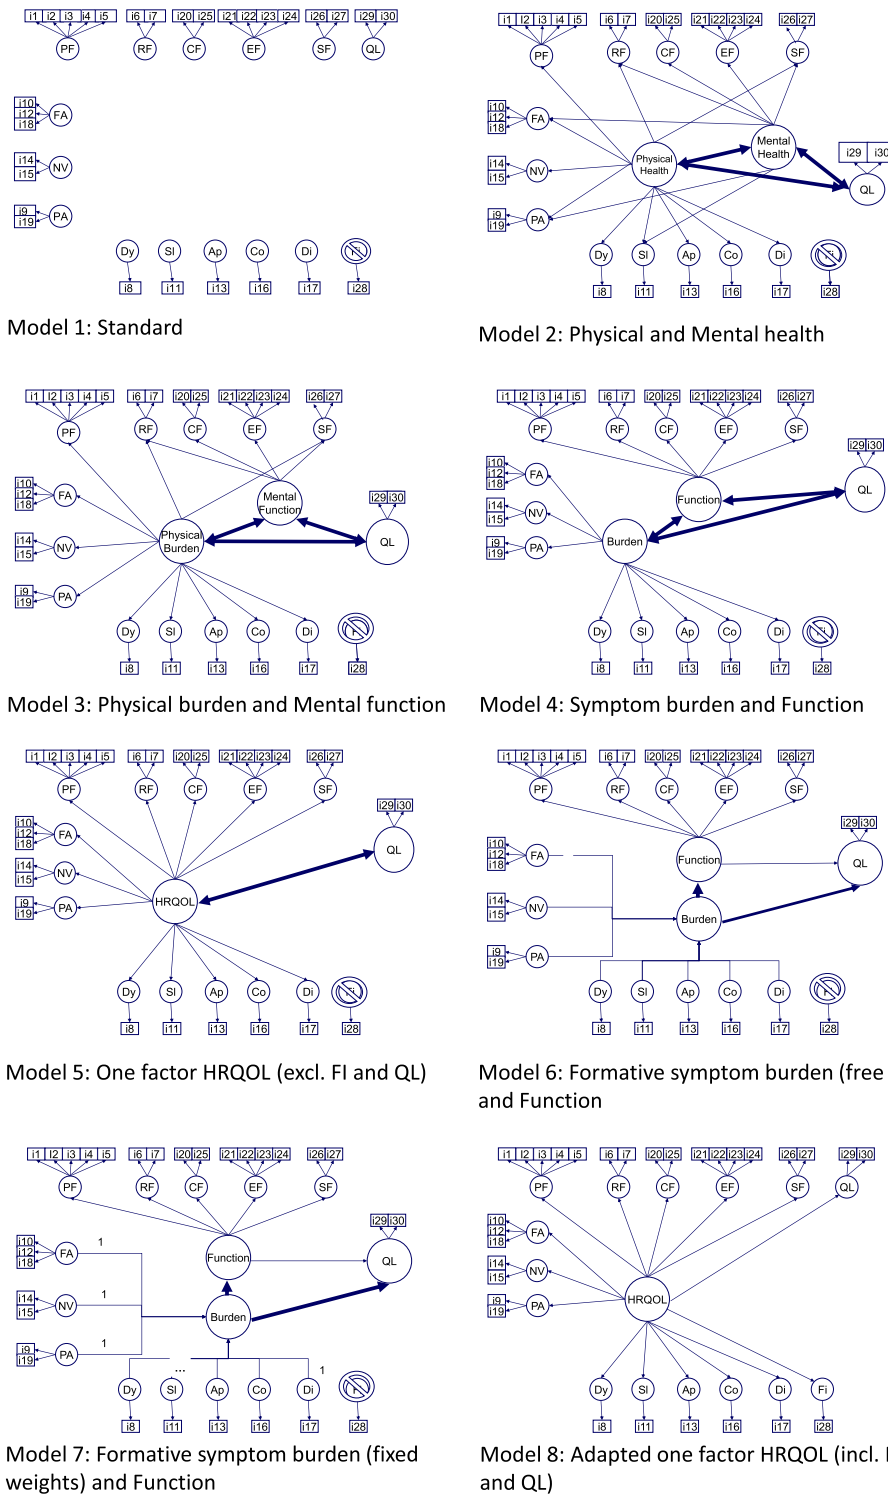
i1 i2 i3 i4 i5 i6 i7 i20 i25 i21 i23 i24 i26 i27 i29 i30
PF RF CF EF SF QL
i10 i12 i18 FA
i14 i15 NV
i9 i19 PA
Dy Sl Ap Co Di Fi
i8 i11 i13 i16 i17 i28

Model 1: Standard

i1 i2 i3 i4 i5 i6 i7 i20 i25 i21 i22 i23 i24 i26 i27
PF RF CF EF SF
i10 i12 i18 FA
i14 i15 NV
i9 i19 PA
Physical Health
Mental Health
i29 i30
QL
Dy Sl Ap Co Di Fi
i8 i11 i13 i16 i17 i28

Model 2: Physical and Mental health

i1 i2 i3 i4 i5 i6 i7 i20 i25 i21 i22 i23 i24 i26 i27
PF RF CF EF SF
i10 i12 i18 FA
i14 i15 NV
i9 i19 PA
Mental Function
i29 i30
Physical Burden
QL
Dy Sl Ap Co Di Fi
i8 i11 i13 i16 i17 i28

Model 3: Physical burden and Mental function

i1 i2 i3 i4 i5 i6 i7 i20 i25 i21 i22 i23 i24 i26 i27
PF RF CF EF SF
i29 i30
i10 i12 i18 FA
QL
Function
i14 i15 NV
i9 i19 PA
Burden
Dy Sl Ap Co Di Fi
i8 i11 i13 i16 i17 i28

Model 4: Symptom burden and Function

i1 i2 i3 i4 i5 i6 i7 i20 i25 i21 i22 i23 i24 i26 i27
PF RF CF EF SF
i29 i30
i10 i12 i18 FA
QL
i14 i15 NV
i9 i19 PA
HRQOL
Dy Sl Ap Co Di Fi
i8 i11 i13 i16 i17 i28

Model 5: One factor HRQOL (excl. FI and QL)

i1 i2 i3 i4 i5 i6 i7 i20 i25 i21 i22 i23 i24 i26 i27
PF RF CF EF SF
i29 i30
i10 i12 i18 FA
Function
QL
i14 i15 NV
Burden
i9 i19 PA
Dy Sl Ap Co Di Fi
i8 i11 i13 i16 i17 i28

Model 6: Formative symptom burden (free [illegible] and Function

i1 i2 i3 i4 i5 i6 i7 i20 i25 i21 i22 i23 i24 i26 i27
PF RF CF EF SF
i29 i30
i10 i12 i18 FA 1
Function
QL
i14 i15 NV 1
Burden
i9 i19 PA 1
...
1
Dy Sl Ap Co Di Fi
i8 i11 i13 i16 i17 i28

Model 7: Formative symptom burden (fixed weights) and Function

i1 i2 i3 i4 i5 i6 i7 i20 i25 i21 i22 i23 i24 i26 i27 i29 i30
PF RF CF EF SF QL
i10 i12 i18 FA
i14 i15 NV
i9 i19 PA
HRQOL
Dy Sl Ap Co Di Fi
i8 i11 i13 i16 i17 i28

Model 8: Adapted one factor HRQOL (incl. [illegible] and QL)